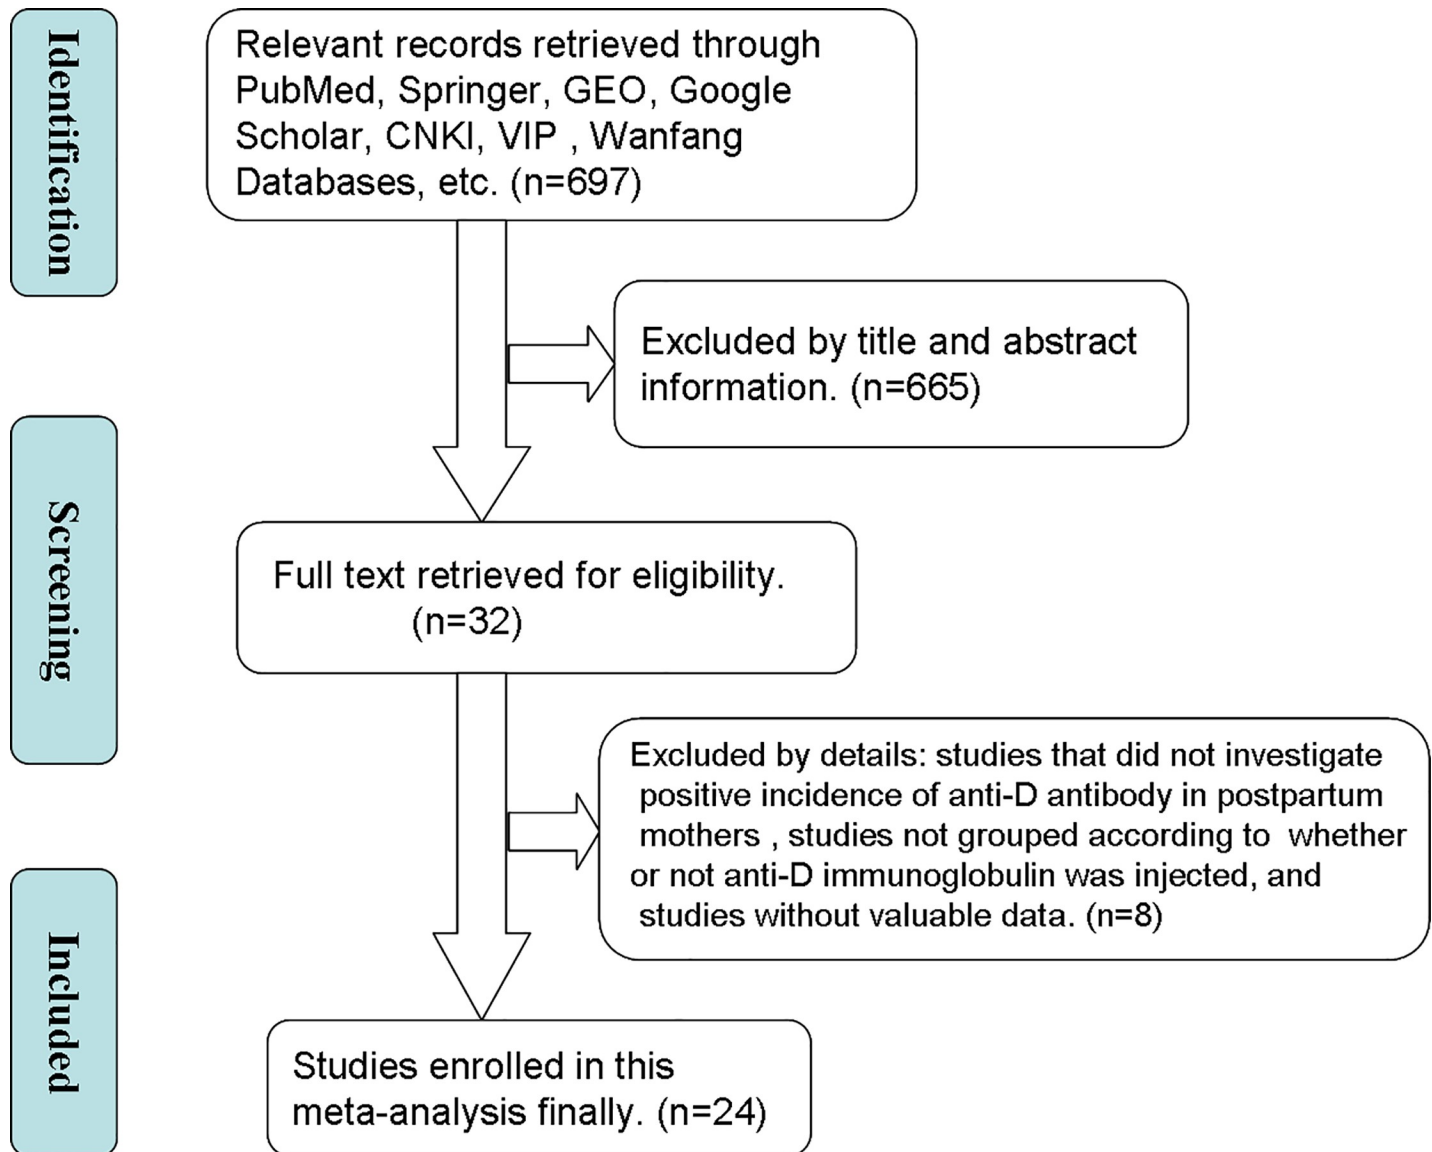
Identification

Relevant records retrieved through PubMed, Springer, GEO, Google Scholar, CNKI, VIP , Wanfang Databases, etc. (n=697)

Excluded by title and abstract information. (n=665)

Screening

Full text retrieved for eligibility. (n=32)

Excluded by details: studies that did not investigate positive incidence of anti-D antibody in postpartum mothers , studies not grouped according to whether or not anti-D immunoglobulin was injected, and studies without valuable data. (n=8)

Included

Studies enrolled in this meta-analysis finally. (n=24)